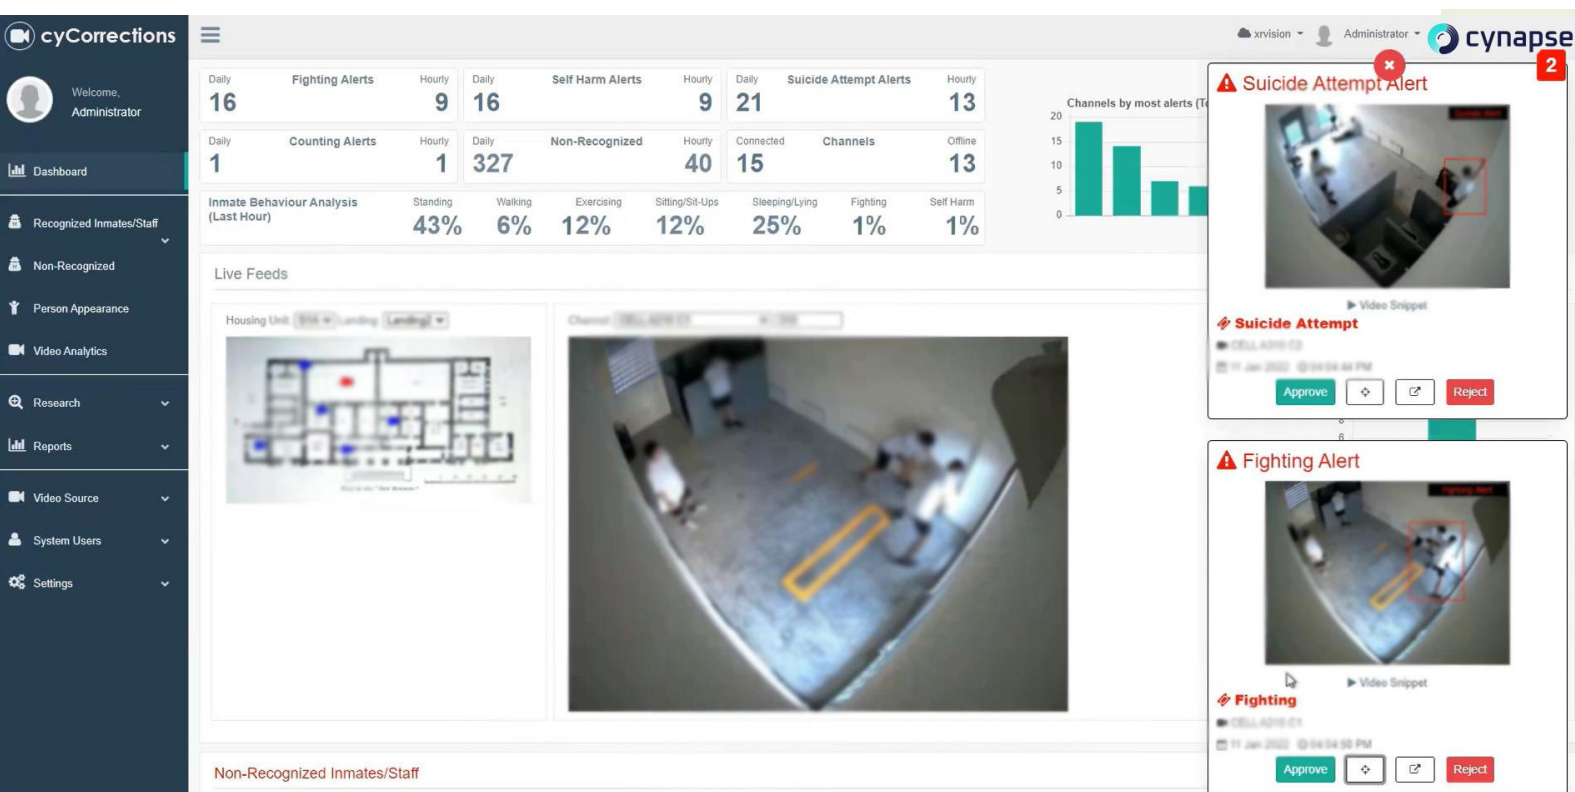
cyCorrections

Welcome, Administrator

Dashboard
Recognized Inmates/Staff
Non-Recognized
Person Appearance
Video Analytics
Research
Reports
Video Source
System Users
Settings

xrvision Administrator cynapse 2

| Daily | Fighting Alerts | Hourly |
|---|---|---|
| 16 | | 9 |

| Daily | Self Harm Alerts | Hourly |
|---|---|---|
| 16 | | 9 |

| Daily | Suicide Attempt Alerts | Hourly |
|---|---|---|
| 21 | | 13 |

| Daily | Counting Alerts | Hourly |
|---|---|---|
| 1 | | 1 |

| Daily | Non-Recognized | Hourly |
|---|---|---|
| 327 | | 40 |

| Connected | Channels | Offline |
|---|---|---|
| 15 | | 13 |

| Inmate Behaviour Analysis (Last Hour) | Standing | Walking | Exercising | Sitting/Sit-Ups | Sleeping/Lying | Fighting | Self Harm |
|---|---|---|---|---|---|---|---|
| | 43% | 6% | 12% | 12% | 25% | 1% | 1% |

Channels by most alerts (T
20
15
10
5
0

Live Feeds

Housing Unit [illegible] Landing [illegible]

Channel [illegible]

Suicide Attempt Alert
▶ Video Snippet
Suicide Attempt
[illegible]
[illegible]
Approve Reject

Fighting Alert
▶ Video Snippet
Fighting
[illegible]
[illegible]
Approve Reject

Non-Recognized Inmates/Staff